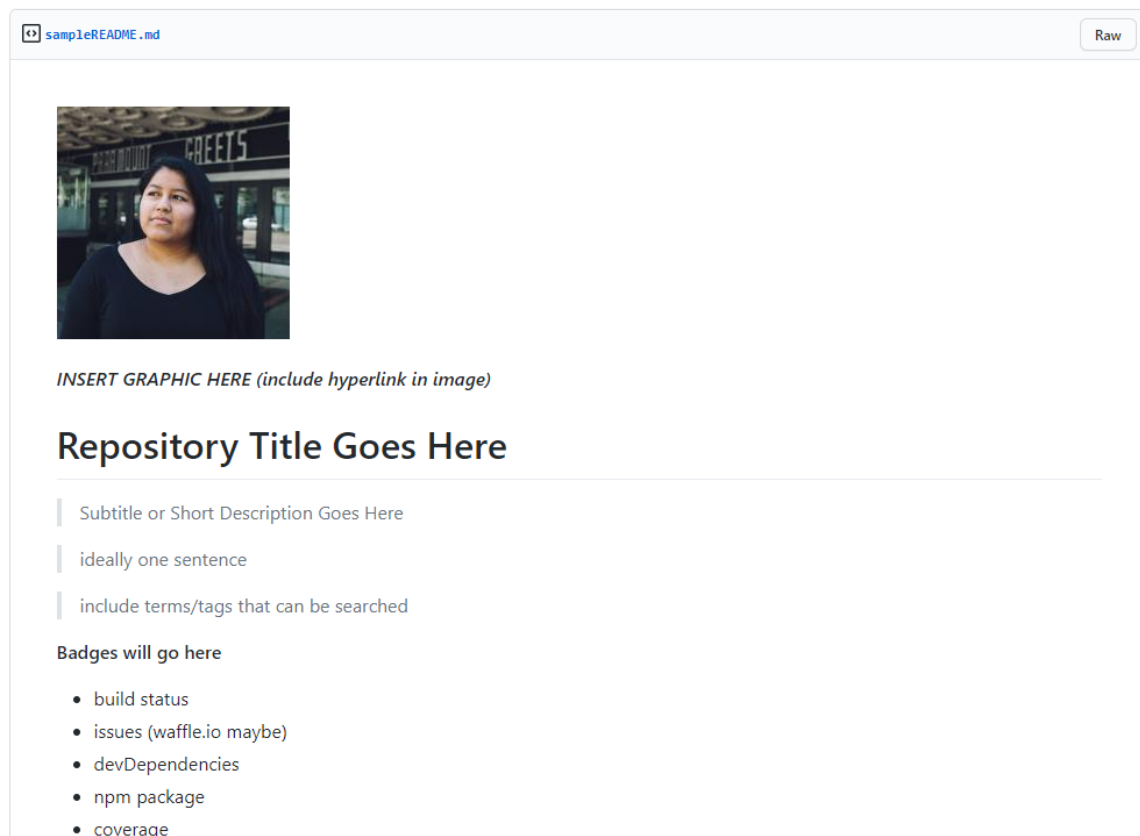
sampleREADME.md

Raw

PARAMOUNT GREETS

*INSERT GRAPHIC HERE (include hyperlink in image)*

# Repository Title Goes Here

> Subtitle or Short Description Goes Here

> ideally one sentence

> include terms/tags that can be searched

**Badges will go here**

- build status
- issues (waffle.io maybe)
- devDependencies
- npm package
- coverage